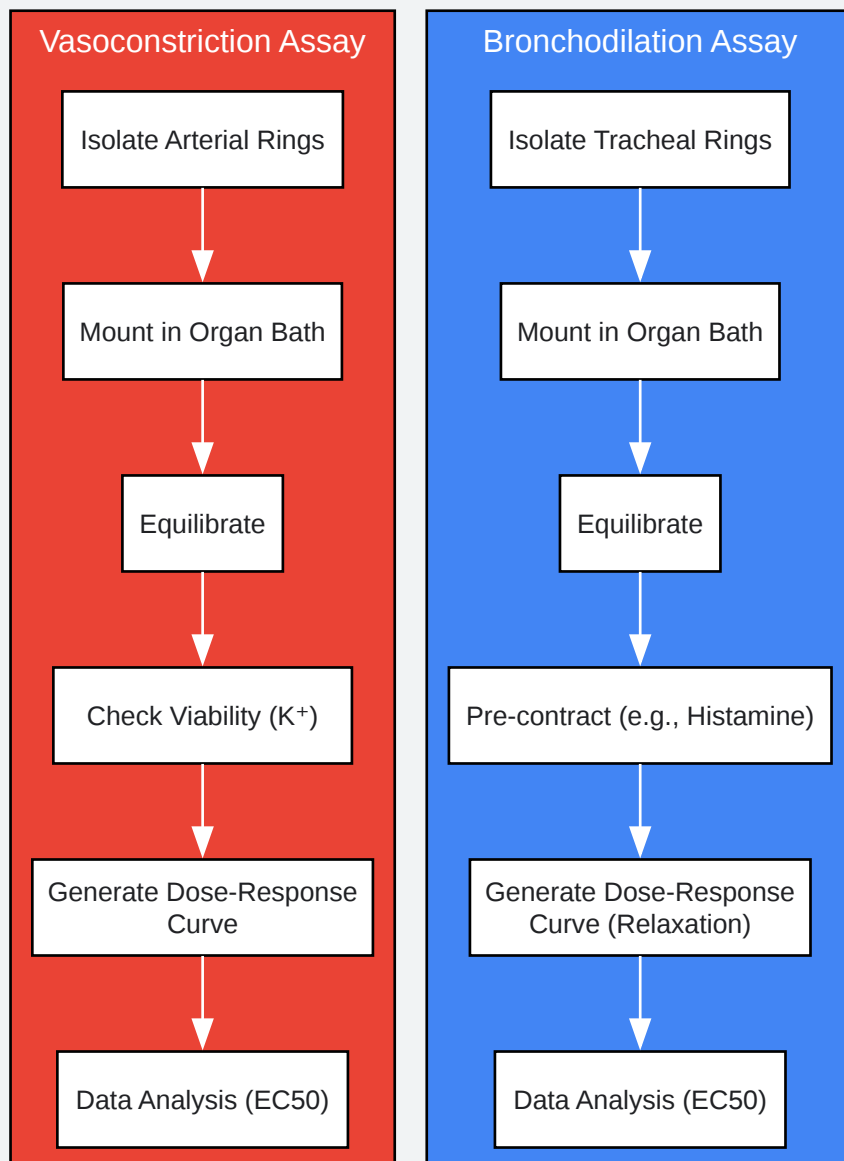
Vasoconstriction Assay

Isolate Arterial Rings

Mount in Organ Bath

Equilibrate

Check Viability ($K^+$)

Generate Dose-Response Curve

Data Analysis (EC50)

Bronchodilation Assay

Isolate Tracheal Rings

Mount in Organ Bath

Equilibrate

Pre-contract (e.g., Histamine)

Generate Dose-Response Curve (Relaxation)

Data Analysis (EC50)